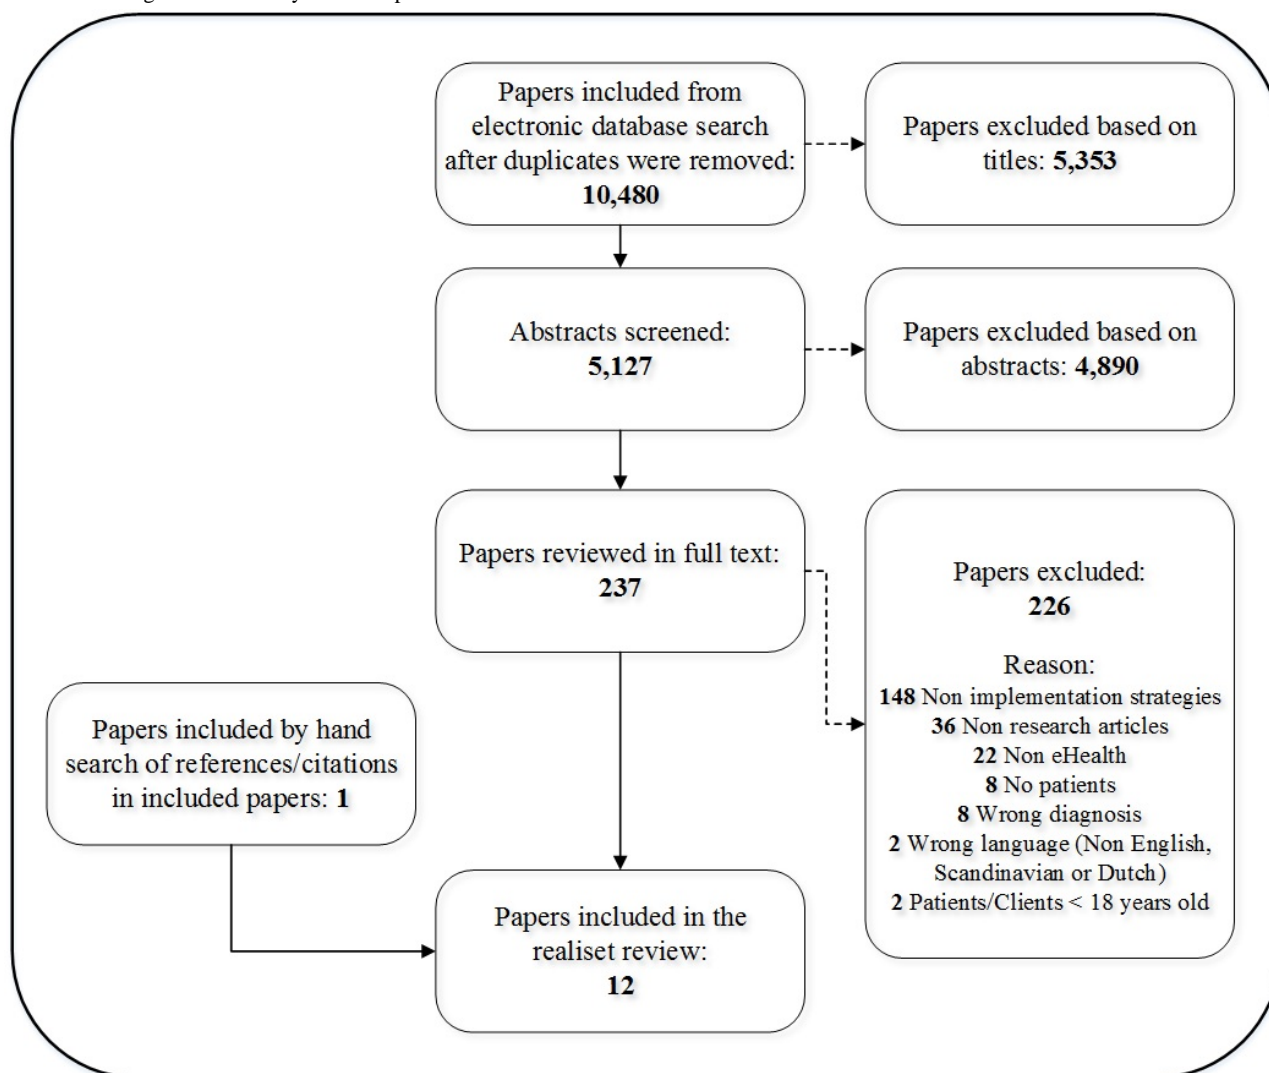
Papers included from electronic database search after duplicates were removed: **10,480**

Papers excluded based on titles: **5,353**

Abstracts screened: **5,127**

Papers excluded based on abstracts: **4,890**

Papers reviewed in full text: **237**

Papers excluded: **226**

Reason:
**148** Non implementation strategies
**36** Non research articles
**22** Non eHealth
**8** No patients
**8** Wrong diagnosis
**2** Wrong language (Non English, Scandinavian or Dutch)
**2** Patients/Clients < 18 years old

Papers included by hand search of references/citations in included papers: **1**

Papers included in the realiset review: **12**